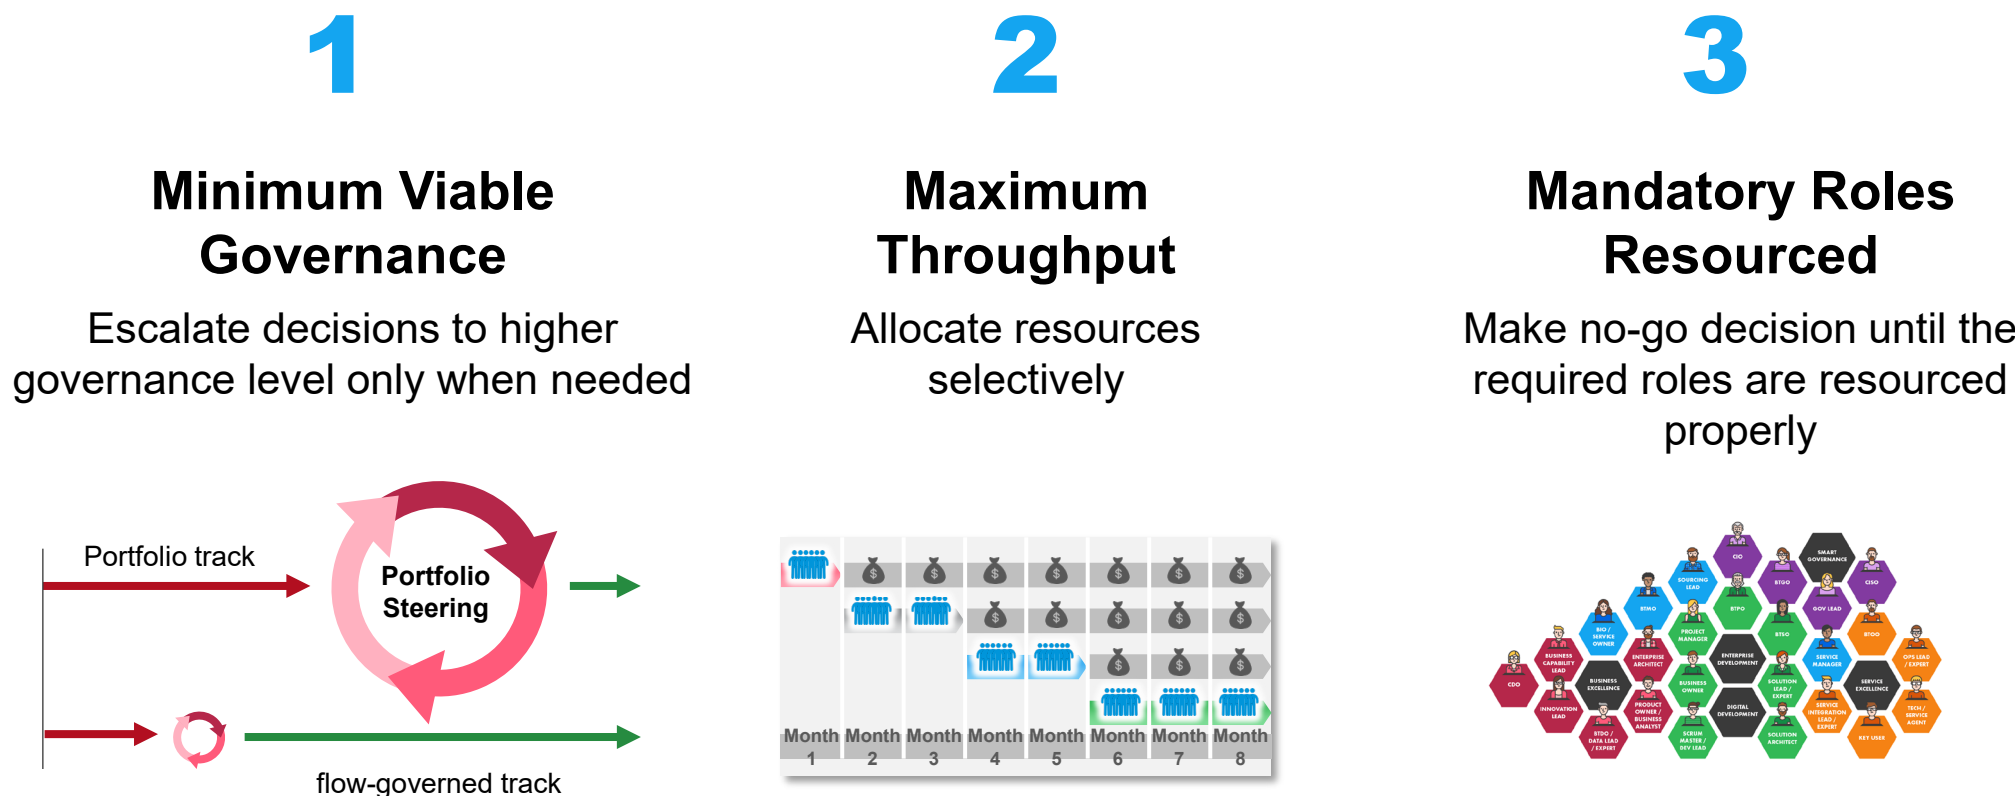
1

Minimum Viable Governance

Escalate decisions to higher governance level only when needed

Portfolio track

Portfolio Steering

flow-governed track

2

Maximum Throughput

Allocate resources selectively

| Month 1 | Month 2 | Month 3 | Month 4 | Month 5 | Month 6 | Month 7 | Month 8 |
|---|---|---|---|---|---|---|---|

3

Mandatory Roles Resourced

Make no-go decision until the required roles are resourced properly

CIO
SMART GOVERNANCE
SOURCING LEAD
BTGO
CISO
BTMO
BTPO
GOV LEAD
BIO / SERVICE OWNER
PROJECT MANAGER
BTEO
BTOO
BUSINESS CAPABILITY LEAD
ENTERPRISE ARCHITECT
ENTERPRISE DEVELOPMENT
SERVICE MANAGER
OPS LEAD / EXPERT
CDO
BUSINESS EXCELLENCE
BUSINESS OWNER
SOLUTION LEAD / EXPERT
SERVICE EXCELLENCE
INNOVATION LEAD
PRODUCT OWNER / BUSINESS ANALYST
DIGITAL DEVELOPMENT
SERVICE INTEGRATION LEAD / EXPERT
TECH / SERVICE AGENT
BTDO / DATA LEAD / EXPERT
SCRUM MASTER / DEV LEAD
SOLUTION ARCHITECT
KEY USER